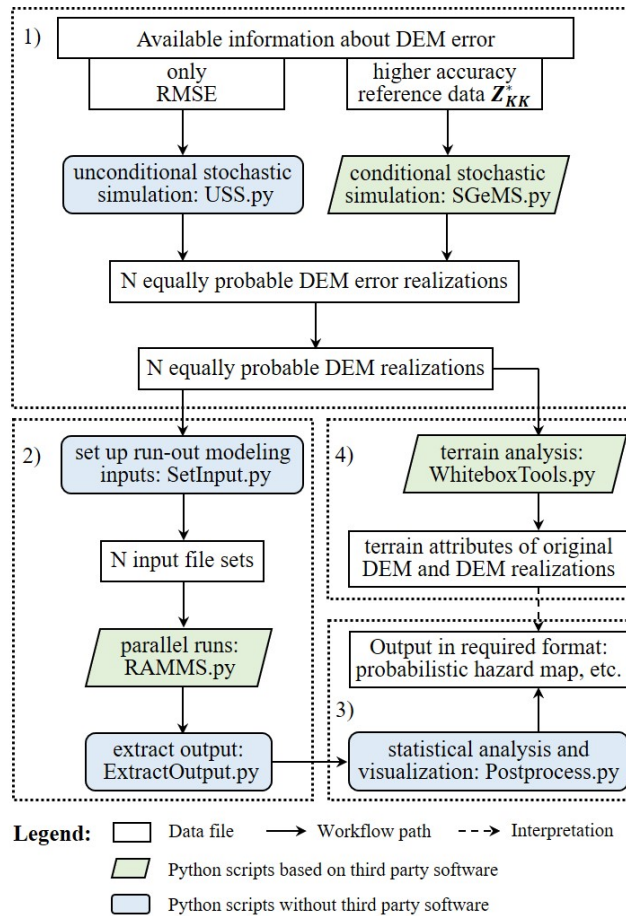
1)

Available information about DEM error

only RMSE

higher accuracy reference data $\boldsymbol{Z}^{*}_{\boldsymbol{KK}}$

unconditional stochastic simulation: USS.py

conditional stochastic simulation: SGeMS.py

N equally probable DEM error realizations

N equally probable DEM realizations

2)

set up run-out modeling inputs: SetInput.py

N input file sets

parallel runs: RAMMS.py

extract output: ExtractOutput.py

4)

terrain analysis: WhiteboxTools.py

terrain attributes of original DEM and DEM realizations

Output in required format: probabilistic hazard map, etc.

3)

statistical analysis and visualization: Postprocess.py

Legend: Data file Workflow path Interpretation

Python scripts based on third party software

Python scripts without third party software